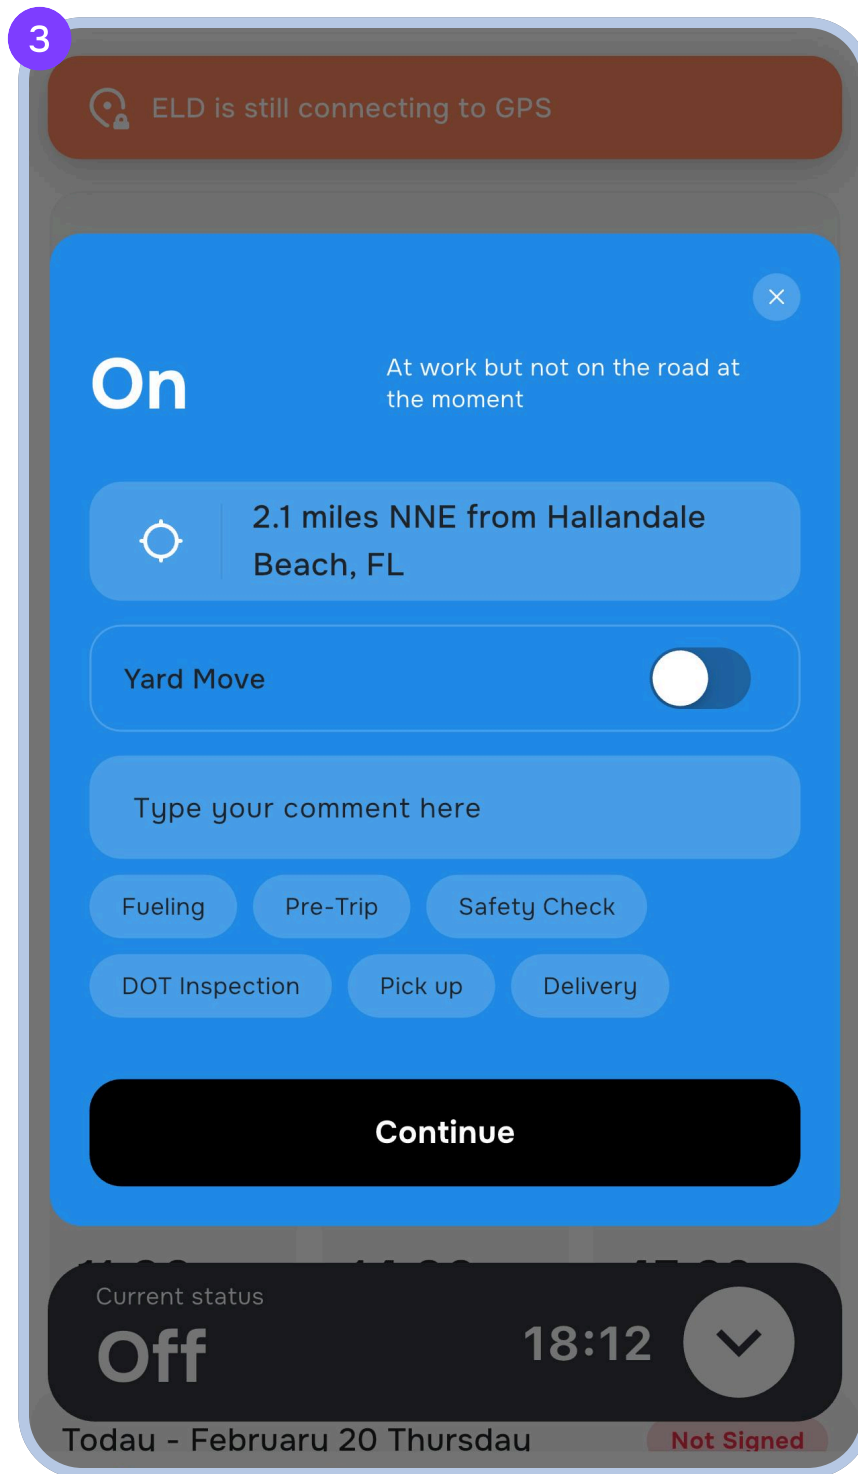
3

ELD is still connecting to GPS

×

On

At work but not on the road at the moment

2.1 miles NNE from Hallandale Beach, FL

Yard Move

Type your comment here

Fueling

Pre-Trip

Safety Check

DOT Inspection

Pick up

Delivery

Continue

Current status

Off

18:12

Today - February 20 Thursday

Not Signed